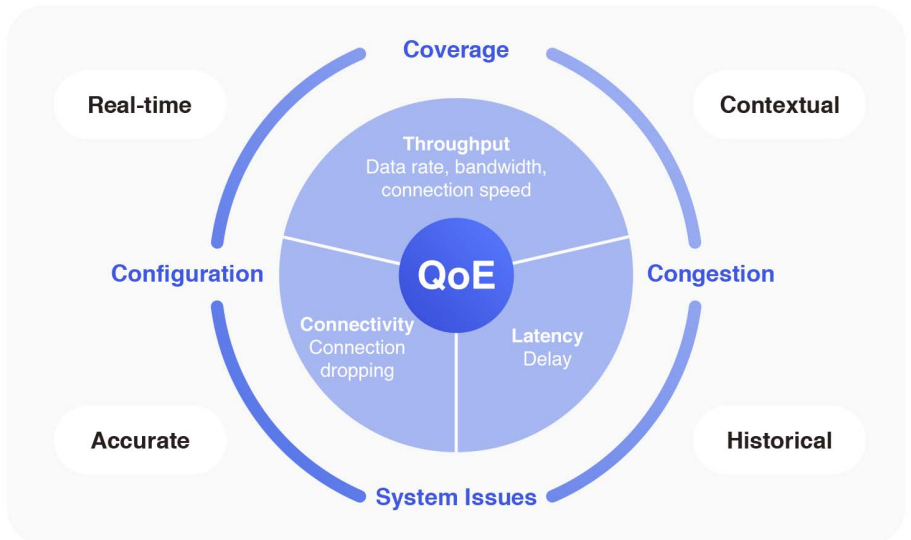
Coverage

Real-time

Contextual

Throughput
Data rate, bandwidth, connection speed

Configuration

QoE

Congestion

Connectivity
Connection dropping

Latency
Delay

Accurate

Historical

System Issues